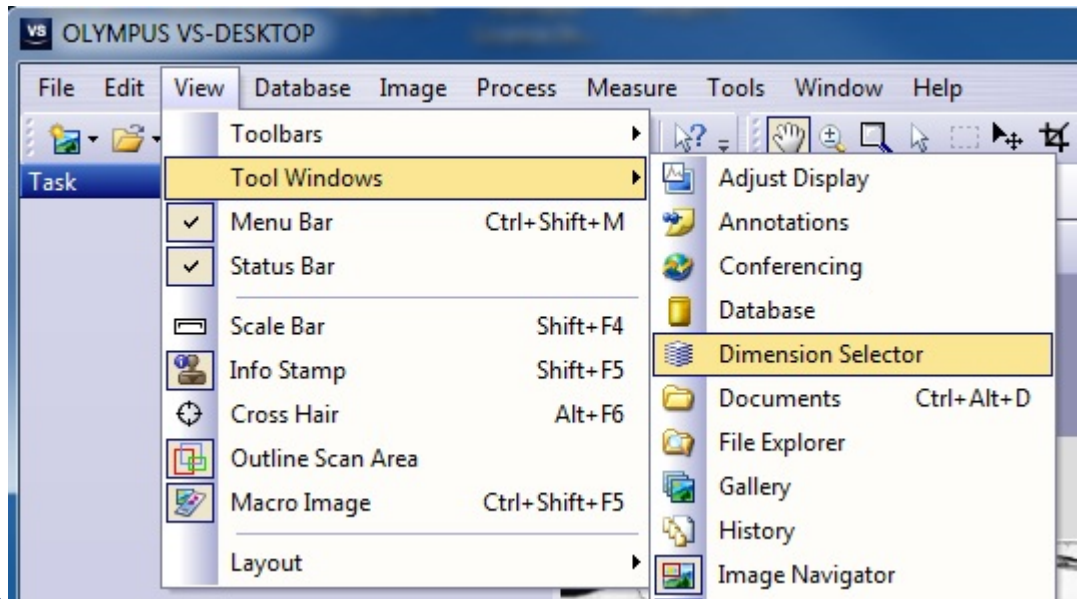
VS OLYMPUS VS-DESKTOP

File Edit View Database Image Process Measure Tools Window Help

Task

Toolbars
Tool Windows
Menu Bar Ctrl+Shift+M
Status Bar
Scale Bar Shift+F4
Info Stamp Shift+F5
Cross Hair Alt+F6
Outline Scan Area
Macro Image Ctrl+Shift+F5
Layout

Adjust Display
Annotations
Conferencing
Database
Dimension Selector
Documents Ctrl+Alt+D
File Explorer
Gallery
History
Image Navigator